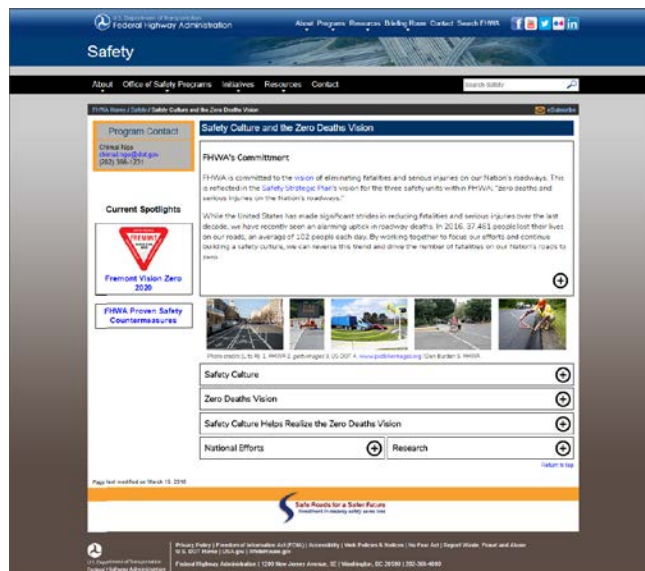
U.S. Department of Transportation
Federal Highway Administration

About Programs Resources Briefing Room Contact Search FHWA

Safety

About Office of Safety Programs Initiatives Resources Contact

Search Safety

FHWA Home / Safety / Safety Culture and the Zero Deaths Vision

Subscribe

Program Contact

Chimai Ngo
chimai.ngo@dot.gov
(202) 366-1231

Current Spotlights

FREMONT

Fremont Vision Zero 2020

FHWA Proven Safety Countermeasures

Safety Culture and the Zero Deaths Vision

FHWA's Committment

FHWA is committed to the vision of eliminating fatalities and serious injuries on our Nation's roadways. This is reflected in the Safety Strategic Plan's vision for the three safety units within FHWA: "zero deaths and serious injuries on the Nation's roadways."

While the United States has made significant strides in reducing fatalities and serious injuries over the last decade, we have recently seen an alarming uptick in roadway deaths. In 2016, 37,461 people lost their lives on our roads, an average of 102 people each day. By working together to focus our efforts and continue building a safety culture, we can reverse this trend and drive the number of fatalities on our Nation's roads to zero.

Photo credits (L to R): 1. FHWA 2. gettyimages 3. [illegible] DOT 4. www.pedbikeimages.org / Dan Burden 5. FHWA

Safety Culture

Zero Deaths Vision

Safety Culture Helps Realize the Zero Deaths Vision

National Efforts

Research

Return to top

Page last modified on March 15, 2018

Safe Roads for a Safer Future
Investment in roadway safety saves lives

U.S. Department of Transportation
Federal Highway Administration

Privacy Policy | Freedom of Information Act (FOIA) | Accessibility | Web Policies & Notices | No Fear Act | Report Waste, Fraud and Abuse
U.S. DOT Home | USA.gov | WhiteHouse.gov

Federal Highway Administration | 1200 New Jersey Avenue, SE | Washington, DC 20590 | 202-366-4000